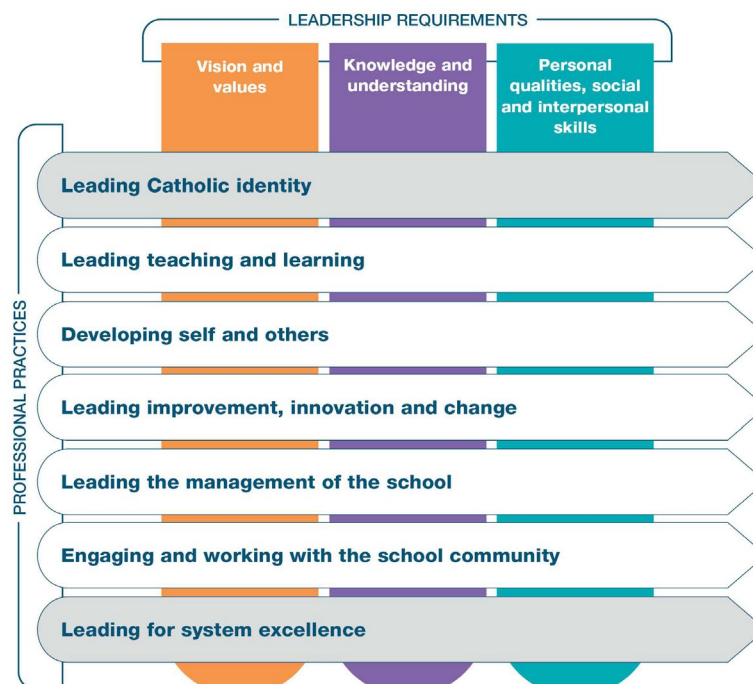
LEADERSHIP REQUIREMENTS

Vision and values

Knowledge and understanding

Personal qualities, social and interpersonal skills

PROFESSIONAL PRACTICES

Leading Catholic identity

Leading teaching and learning

Developing self and others

Leading improvement, innovation and change

Leading the management of the school

Engaging and working with the school community

Leading for system excellence